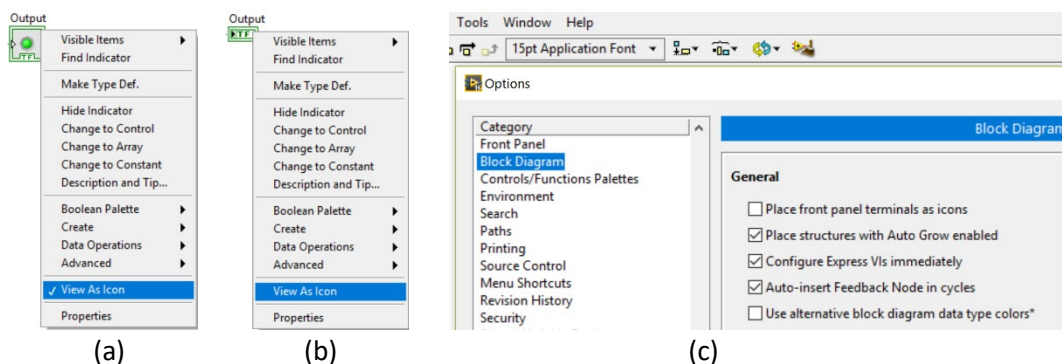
Output

TF

Visible Items
Find Indicator

Make Type Def.

Hide Indicator
Change to Control
Change to Array
Change to Constant
Description and Tip...

Boolean Palette
Create
Data Operations
Advanced

✓ View As Icon

Properties

(a)

Output

TF

Visible Items
Find Indicator

Make Type Def.

Hide Indicator
Change to Control
Change to Array
Change to Constant
Description and Tip...

Boolean Palette
Create
Data Operations
Advanced

View As Icon

Properties

(b)

Tools Window Help

15pt Application Font

Options

Category
Front Panel
Block Diagram
Controls/Functions Palettes
Environment
Search
Paths
Printing
Source Control
Menu Shortcuts
Revision History
Security

Block Diagram

General

☐ Place front panel terminals as icons
☑ Place structures with Auto Grow enabled
☑ Configure Express VIs immediately
☑ Auto-insert Feedback Node in cycles
☐ Use alternative block diagram data type colors*

(c)